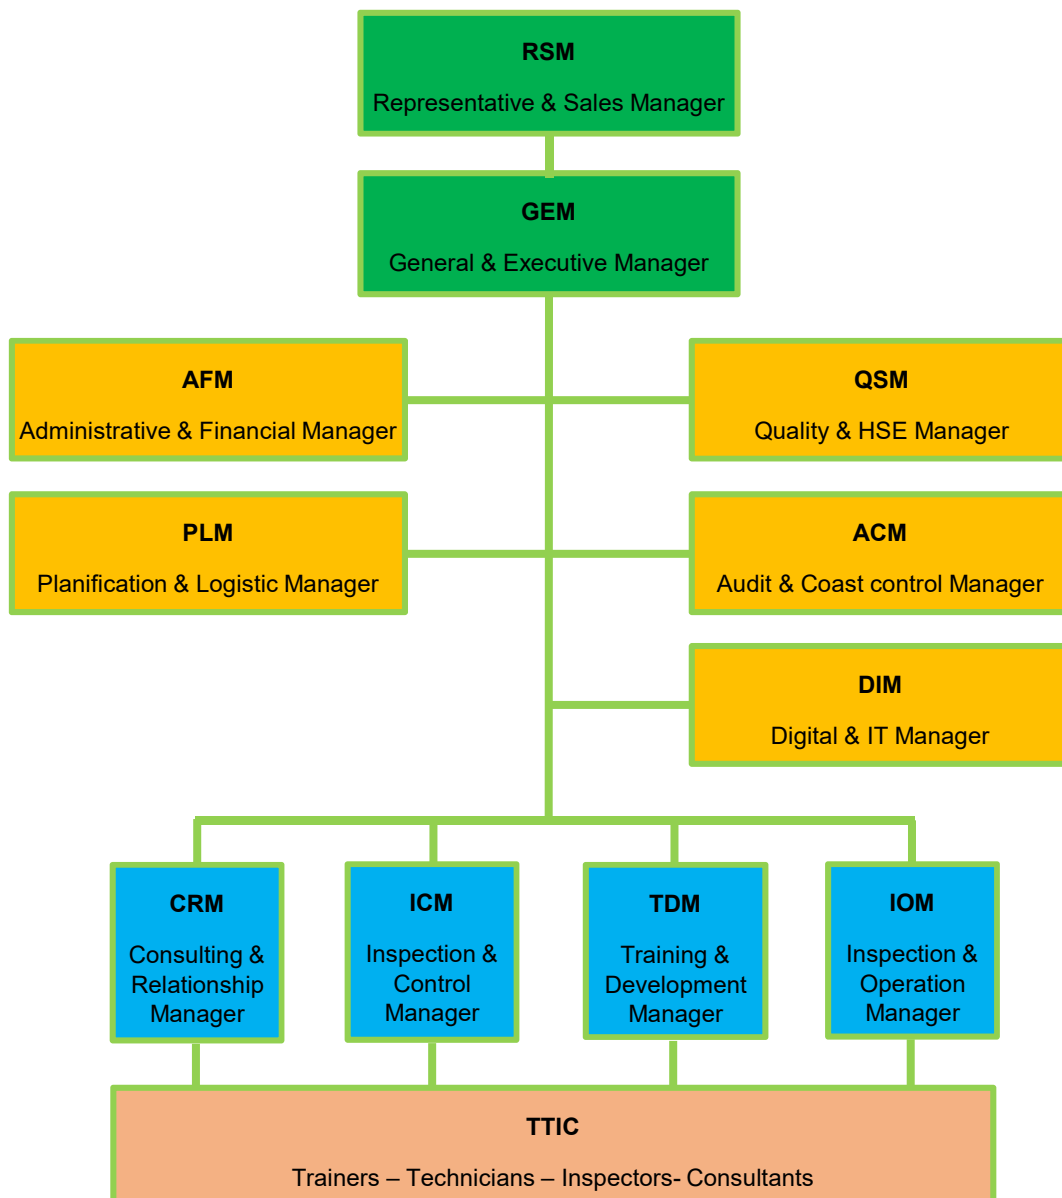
RSM
Representative & Sales Manager

GEM
General & Executive Manager

AFM
Administrative & Financial Manager

QSM
Quality & HSE Manager

PLM
Planification & Logistic Manager

ACM
Audit & Coast control Manager

DIM
Digital & IT Manager

CRM
Consulting & Relationship Manager

ICM
Inspection & Control Manager

TDM
Training & Development Manager

IOM
Inspection & Operation Manager

TTIC
Trainers – Technicians – Inspectors- Consultants